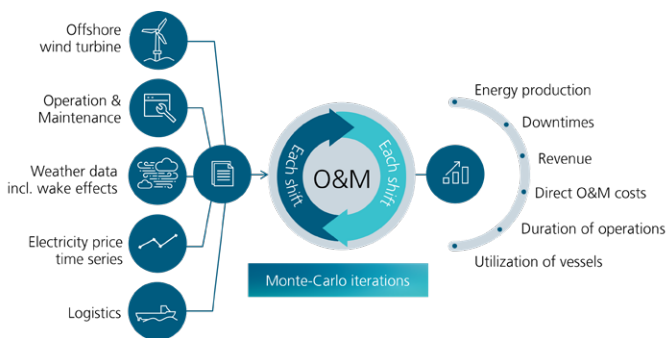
Offshore wind turbine

Operation & Maintenance

Weather data incl. wake effects

Electricity price time series

Logistics

Each shift

O&M

Each shift

Monte-Carlo iterations

Energy production

Downtimes

Revenue

Direct O&M costs

Duration of operations

Utilization of vessels